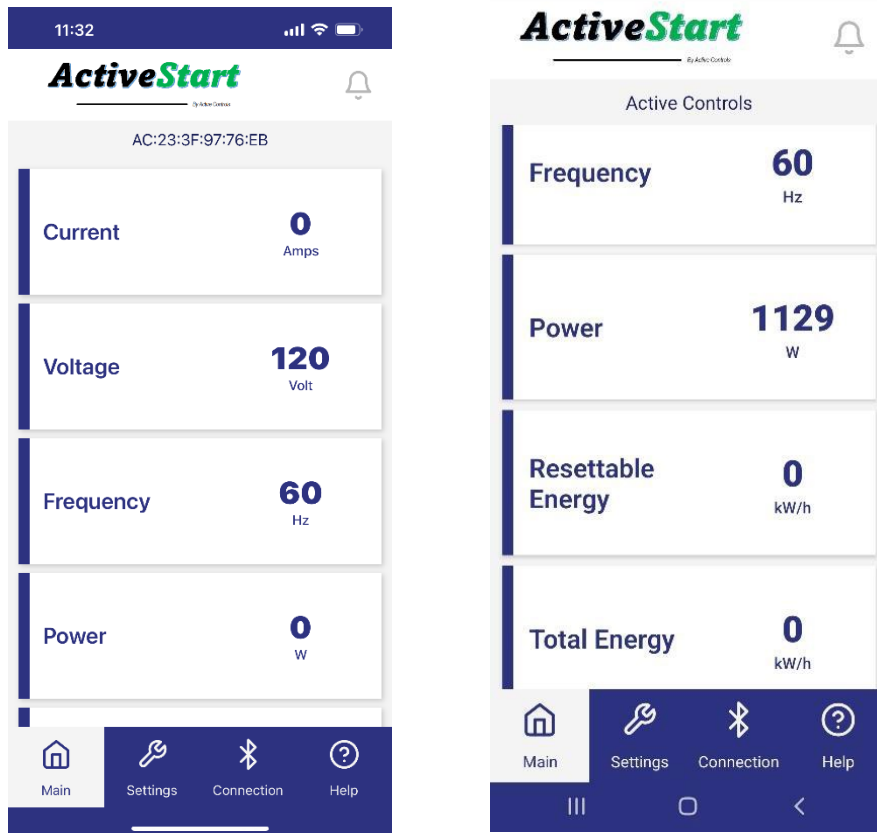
11:32

ActiveStart
By Active Controls

AC:23:3F:97:76:EB

Current
0
Amps

Voltage
120
Volt

Frequency
60
Hz

Power
0
W

Main
Settings
Connection
Help

ActiveStart
By Active Controls

Active Controls

Frequency
60
Hz

Power
1129
W

Resettable Energy
0
kW/h

Total Energy
0
kW/h

Main
Settings
Connection
Help